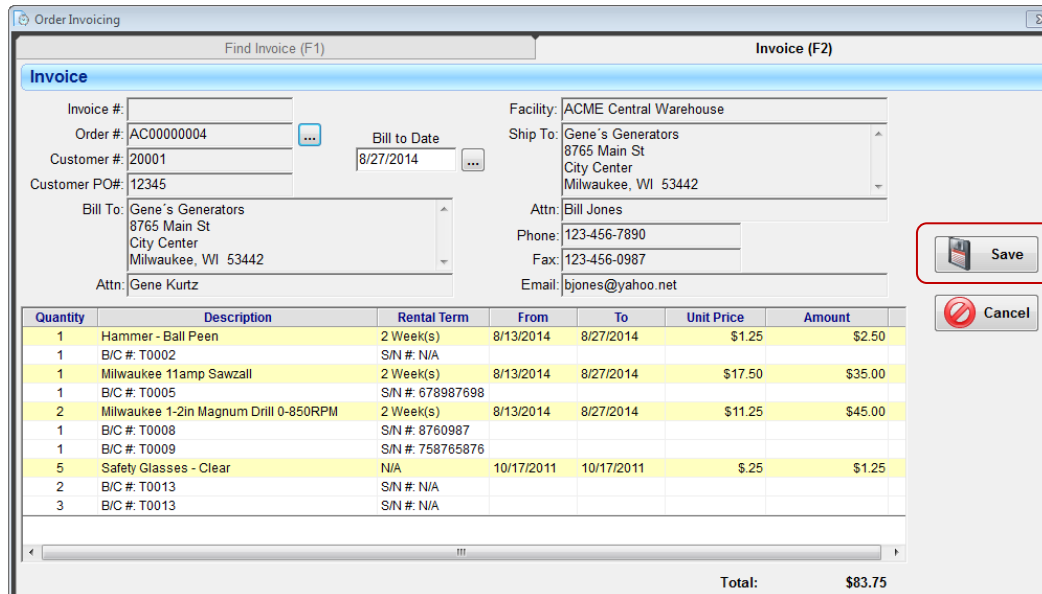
Order Invoicing

Find Invoice (F1)
Invoice (F2)

Invoice

Invoice #:
Order #: AC00000004 ...
Customer #: 20001
Customer PO#: 12345
Bill to Date
8/27/2014 ...
Bill To: Gene´s Generators
8765 Main St
City Center
Milwaukee, WI 53442
Attn: Gene Kurtz

Facility: ACME Central Warehouse
Ship To: Gene´s Generators
8765 Main St
City Center
Milwaukee, WI 53442
Attn: Bill Jones
Phone: 123-456-7890
Fax: 123-456-0987
Email: bjones@yahoo.net

Save
Cancel

| Quantity | Description | Rental Term | From | To | Unit Price | Amount |
|---|---|---|---|---|---|---|
| 1 | Hammer - Ball Peen | 2 Week(s) | 8/13/2014 | 8/27/2014 | $1.25 | $2.50 |
| 1 | B/C #: T0002 | S/N #: N/A | | | | |
| 1 | Milwaukee 11amp Sawzall | 2 Week(s) | 8/13/2014 | 8/27/2014 | $17.50 | $35.00 |
| 1 | B/C #: T0005 | S/N #: 678987698 | | | | |
| 2 | Milwaukee 1-2in Magnum Drill 0-850RPM | 2 Week(s) | 8/13/2014 | 8/27/2014 | $11.25 | $45.00 |
| 1 | B/C #: T0008 | S/N #: 8760987 | | | | |
| 1 | B/C #: T0009 | S/N #: 758765876 | | | | |
| 5 | Safety Glasses - Clear | N/A | 10/17/2011 | 10/17/2011 | $.25 | $1.25 |
| 2 | B/C #: T0013 | S/N #: N/A | | | | |
| 3 | B/C #: T0013 | S/N #: N/A | | | | |

Total: $83.75